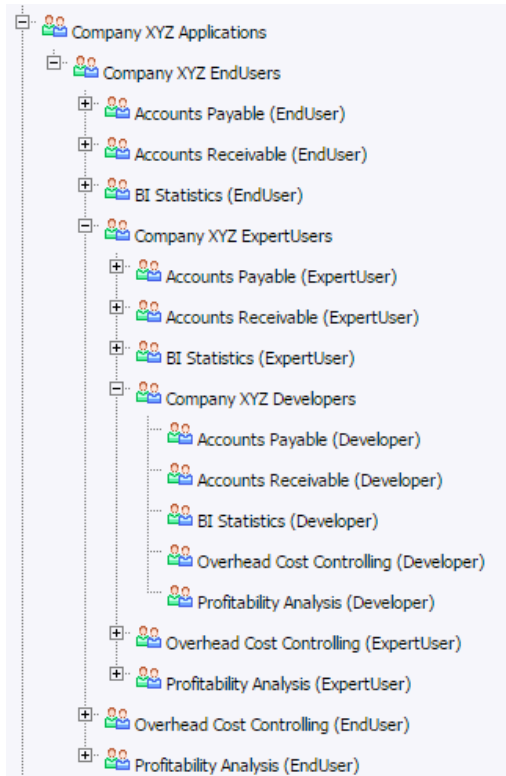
Company XYZ Applications
Company XYZ EndUsers
Accounts Payable (EndUser)
Accounts Receivable (EndUser)
BI Statistics (EndUser)
Company XYZ ExpertUsers
Accounts Payable (ExpertUser)
Accounts Receivable (ExpertUser)
BI Statistics (ExpertUser)
Company XYZ Developers
Accounts Payable (Developer)
Accounts Receivable (Developer)
BI Statistics (Developer)
Overhead Cost Controlling (Developer)
Profitability Analysis (Developer)
Overhead Cost Controlling (ExpertUser)
Profitability Analysis (ExpertUser)
Overhead Cost Controlling (EndUser)
Profitability Analysis (EndUser)